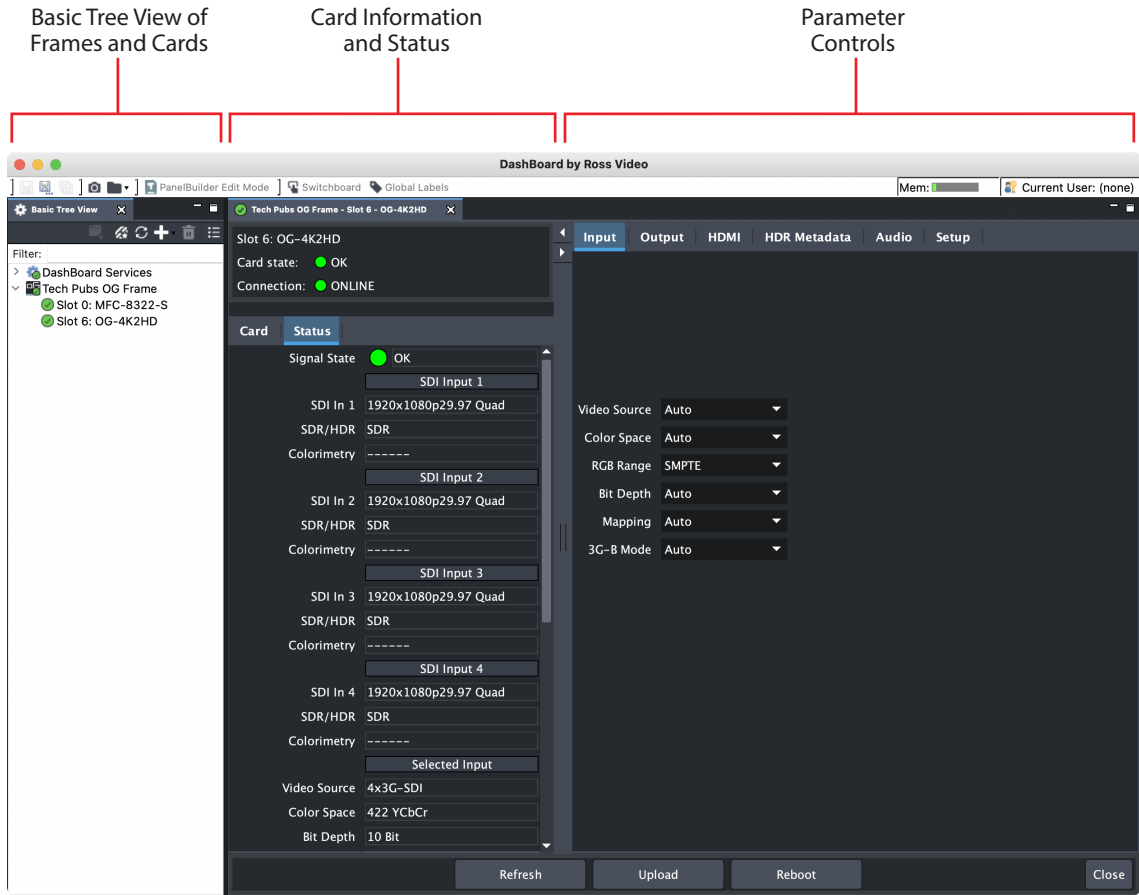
Basic Tree View of Frames and Cards

Card Information and Status

Parameter Controls

DashBoard by Ross Video

PanelBuilder Edit Mode Switchboard Global Labels

Mem:

Current User: (none)

Basic Tree View

Filter:

DashBoard Services
Tech Pubs OG Frame
Slot 0: MFC-8322-S
Slot 6: OG-4K2HD

Tech Pubs OG Frame - Slot 6 - OG-4K2HD

Slot 6: OG-4K2HD
Card state: OK
Connection: ONLINE

Card
Status

Signal State OK
SDI Input 1
SDI In 1 1920x1080p29.97 Quad
SDR/HDR SDR
Colorimetry ------
SDI Input 2
SDI In 2 1920x1080p29.97 Quad
SDR/HDR SDR
Colorimetry ------
SDI Input 3
SDI In 3 1920x1080p29.97 Quad
SDR/HDR SDR
Colorimetry ------
SDI Input 4
SDI In 4 1920x1080p29.97 Quad
SDR/HDR SDR
Colorimetry ------
Selected Input
Video Source 4x3G-SDI
Color Space 422 YCbCr
Bit Depth 10 Bit

Input
Output
HDMI
HDR Metadata
Audio
Setup

Video Source Auto
Color Space Auto
RGB Range SMPTE
Bit Depth Auto
Mapping Auto
3G-B Mode Auto

Refresh
Upload
Reboot
Close